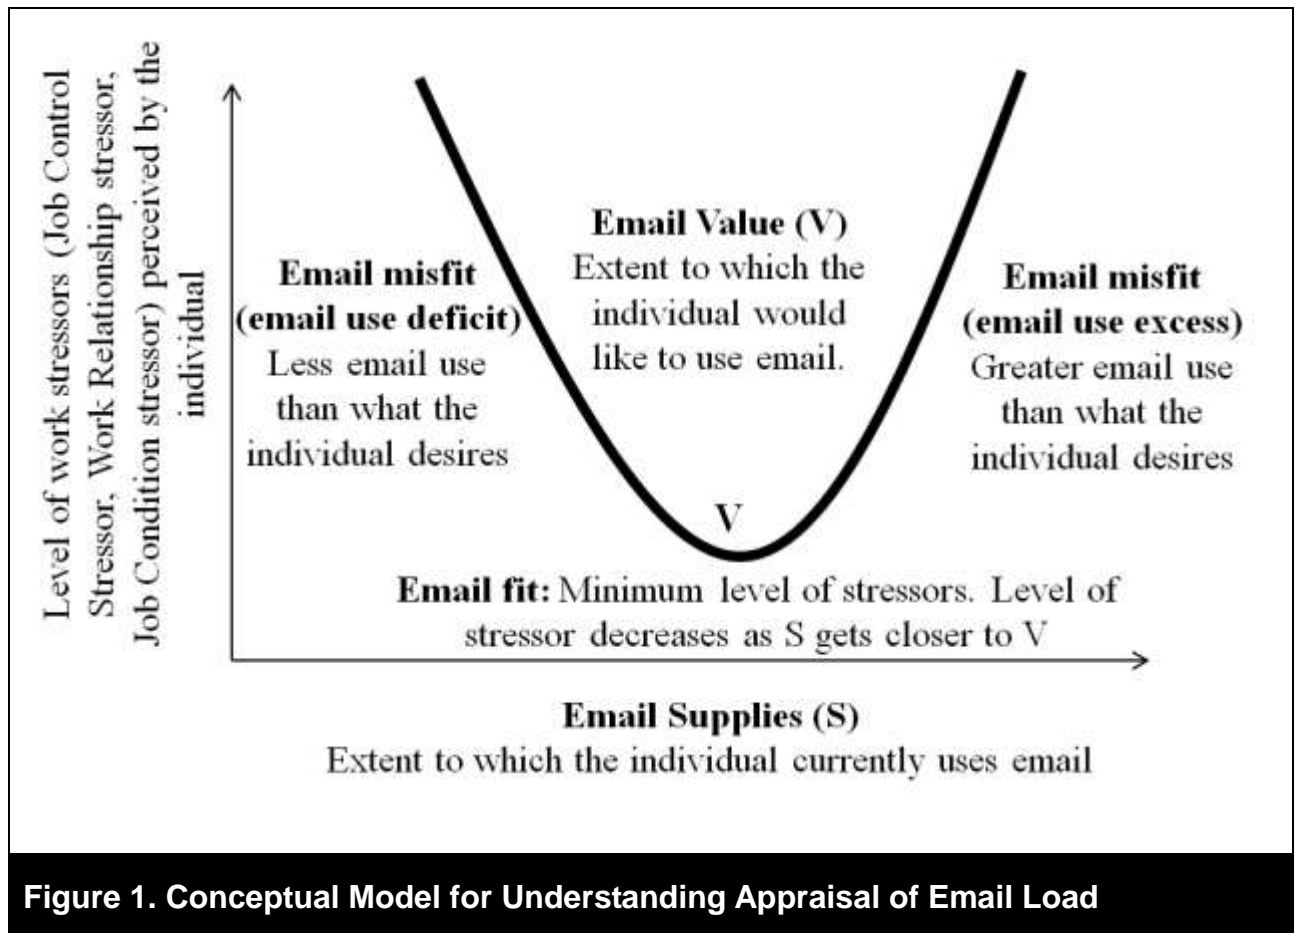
Level of work stressors (Job Control Stressor, Work Relationship stressor, Job Condition stressor) perceived by the individual

Email misfit (email use deficit) Less email use than what the individual desires

Email Value (V) Extent to which the individual would like to use email.

Email misfit (email use excess) Greater email use than what the individual desires

V

**Email fit:** Minimum level of stressors. Level of stressor decreases as S gets closer to V

Email Supplies (S)
Extent to which the individual currently uses email

Figure 1. Conceptual Model for Understanding Appraisal of Email Load